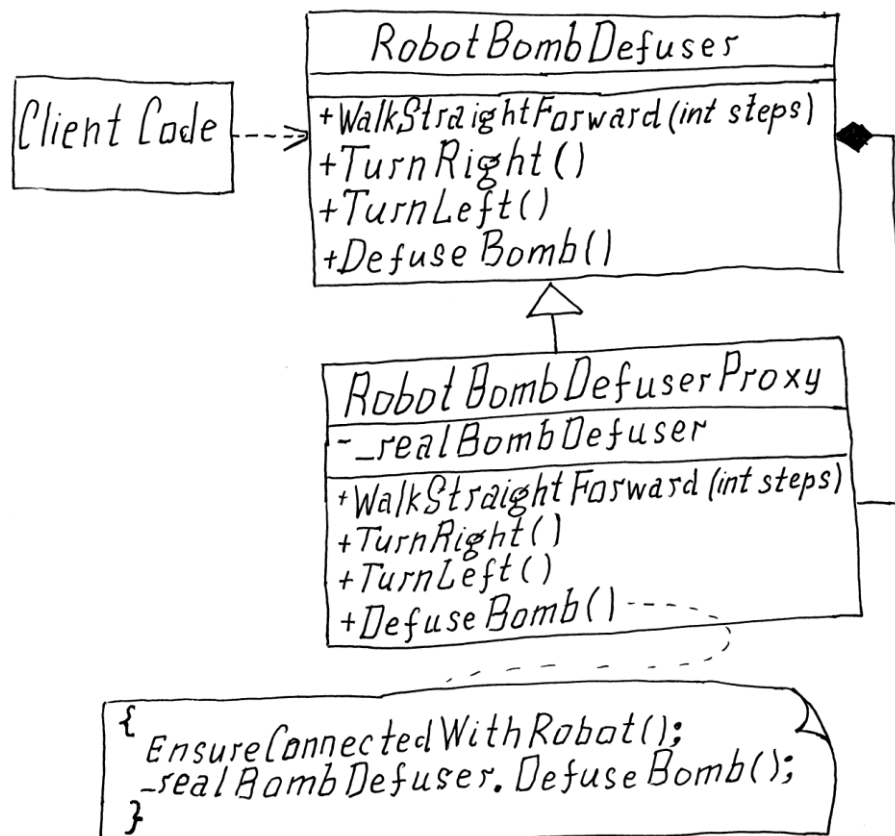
Client Code

RobotBombDefuser

+WalkStraightForward (int steps)
+TurnRight()
+TurnLeft()
+DefuseBomb()

RobotBombDefuserProxy

-_realBombDefuser

+WalkStraightForward (int steps)
+TurnRight()
+TurnLeft()
+DefuseBomb()

{
EnsureConnectedWithRobot();
_realBombDefuser.DefuseBomb();
}